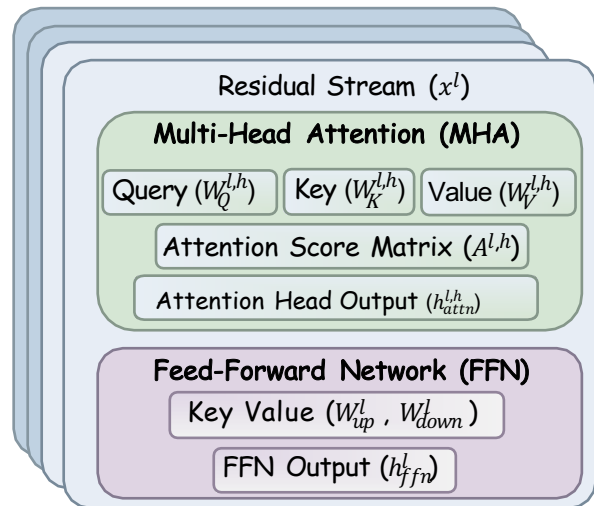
Residual Stream ($x^l$)

Multi-Head Attention (MHA)

Query ($W_Q^{l,h}$)

Key ($W_K^{l,h}$)

Value ($W_V^{l,h}$)

Attention Score Matrix ($A^{l,h}$)

Attention Head Output ($h_{attn}^{l,h}$)

Feed-Forward Network (FFN)

Key Value ($W_{up}^l$ , $W_{down}^l$ )

FFN Output ($h_{ffn}^l$)